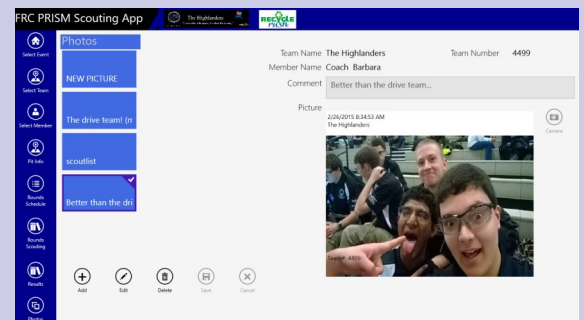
FRC PRISM Scouting App
The Highlanders
RECYCLE

Select Event
Select Team
Select Member
Pit Info
Rounds Schedule
Rounds Scouting
Results
Photos

Photos
NEW PICTURE
The drive team! (n
scoutlist
Better than the dri

Team Name The Highlanders
Team Number 4499
Member Name Coach Barbara
Comment Better than the drive team...
Picture
2/26/2015 8:34:53 AM
The Highlanders
Camera
Team 4499

Add
Edit
Delete
Save
Cancel